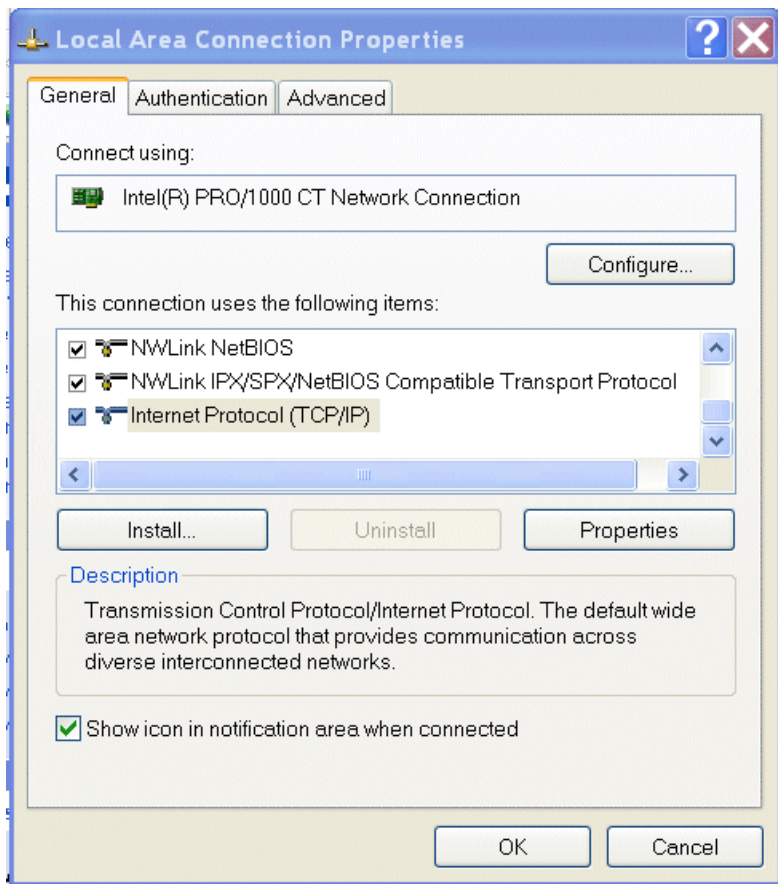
Local Area Connection Properties

General | Authentication | Advanced

Connect using:

Intel(R) PRO/1000 CT Network Connection

Configure...

This connection uses the following items:

NWLink NetBIOS
NWLink IPX/SPX/NetBIOS Compatible Transport Protocol
Internet Protocol (TCP/IP)

Install... | Uninstall | Properties

Description

Transmission Control Protocol/Internet Protocol. The default wide area network protocol that provides communication across diverse interconnected networks.

Show icon in notification area when connected

OK | Cancel